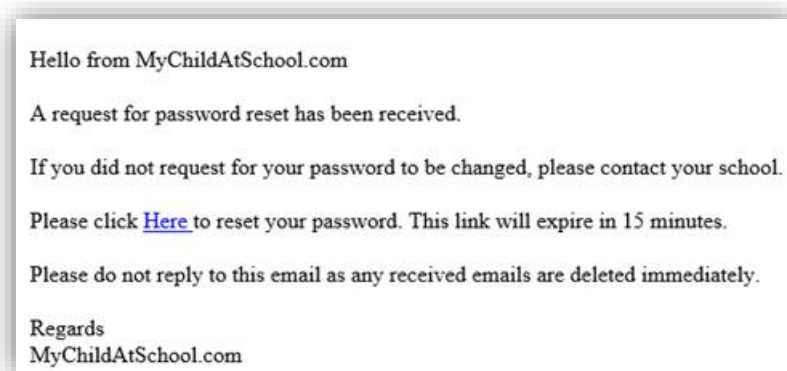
Hello from MyChildAtSchool.com

A request for password reset has been received.

If you did not request for your password to be changed, please contact your school.

Please click Here to reset your password. This link will expire in 15 minutes.

Please do not reply to this email as any received emails are deleted immediately.

Regards
MyChildAtSchool.com